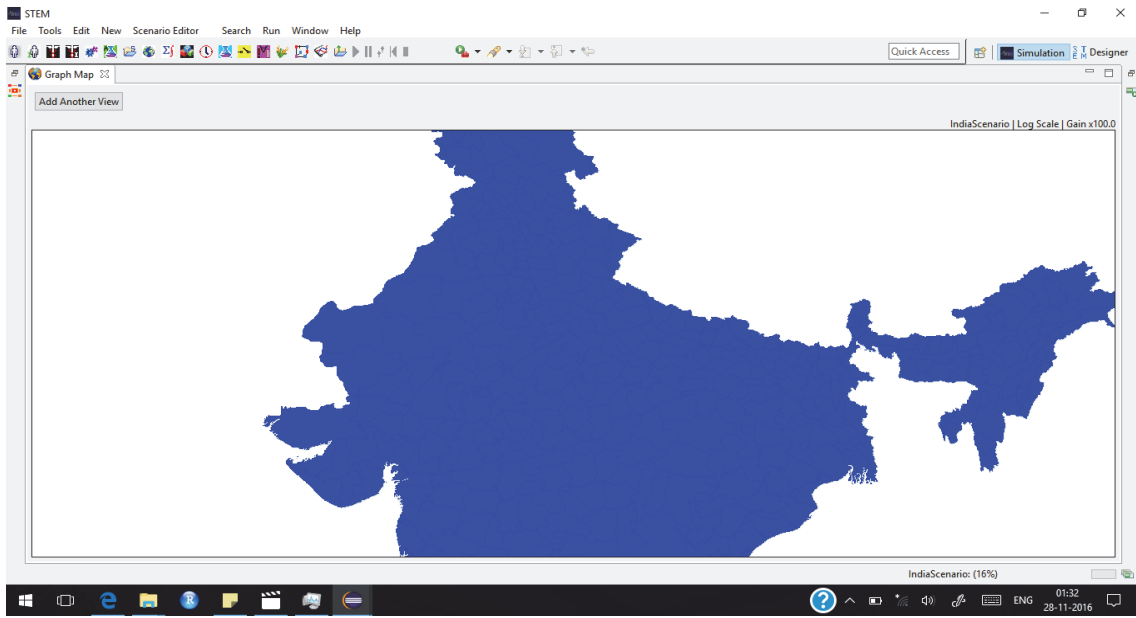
STEM

File Tools Edit New Scenario Editor Search Run Window Help

Quick Access

Simulation

STEM Designer

Graph Map

Add Another View

IndiaScenario | Log Scale | Gain x100.0

IndiaScenario: (16%)

ENG

01:32
28-11-2016